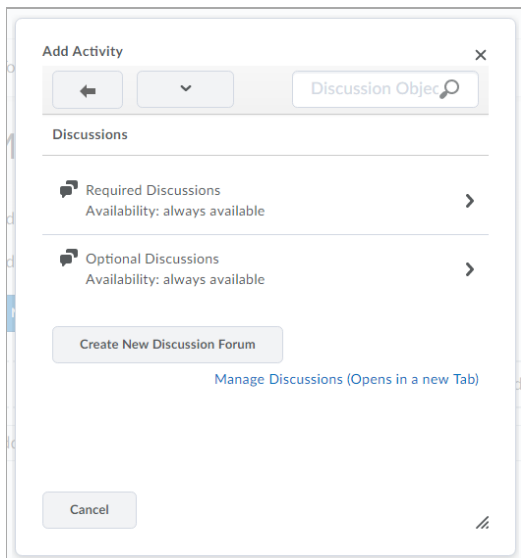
Add Activity

Discussion Objec

Discussions

Required Discussions
Availability: always available

Optional Discussions
Availability: always available

Create New Discussion Forum

Manage Discussions (Opens in a new Tab)

Cancel